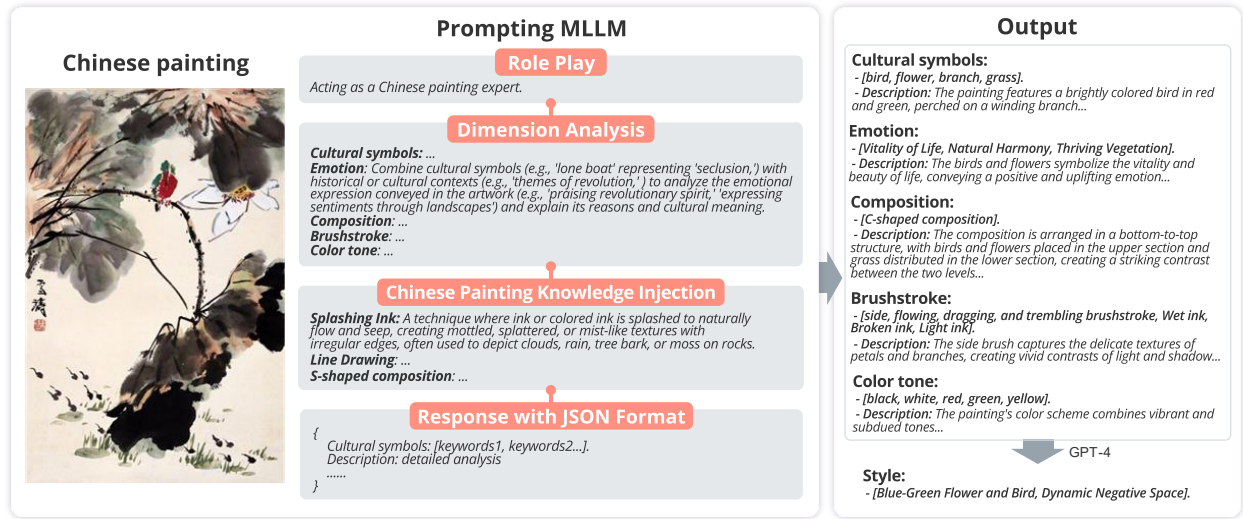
Chinese painting

Prompting MLLM

Role Play

Acting as a Chinese painting expert.

Dimension Analysis

Cultural symbols: ...
Emotion: Combine cultural symbols (e.g., 'lone boat' representing 'seclusion,') with historical or cultural contexts (e.g., 'themes of revolution,' ) to analyze the emotional expression conveyed in the artwork (e.g., 'praising revolutionary spirit,' 'expressing sentiments through landscapes') and explain its reasons and cultural meaning.
Composition: ...
Brushstroke: ...
Color tone: ...

Chinese Painting Knowledge Injection

Splashing Ink: A technique where ink or colored ink is splashed to naturally flow and seep, creating mottled, splattered, or mist-like textures with irregular edges, often used to depict clouds, rain, tree bark, or moss on rocks.
Line Drawing: ...
S-shaped composition: ...

Response with JSON Format

{
Cultural symbols: [keywords1, keywords2...].
Description: detailed analysis
......
}

Output

Cultural symbols:
- [bird, flower, branch, grass].
- Description: The painting features a brightly colored bird in red and green, perched on a winding branch...

Emotion:
- [Vitality of Life, Natural Harmony, Thriving Vegetation].
- Description: The birds and flowers symbolize the vitality and beauty of life, conveying a positive and uplifting emotion...

Composition:
- [C-shaped composition].
- Description: The composition is arranged in a bottom-to-top structure, with birds and flowers placed in the upper section and grass distributed in the lower section, creating a striking contrast between the two levels...

Brushstroke:
- [side, flowing, dragging, and trembling brushstroke, Wet ink, Broken ink, Light ink].
- Description: The side brush captures the delicate textures of petals and branches, creating vivid contrasts of light and shadow...

Color tone:
- [black, white, red, green, yellow].
- Description: The painting's color scheme combines vibrant and subdued tones...

GPT-4

Style:
- [Blue-Green Flower and Bird, Dynamic Negative Space].